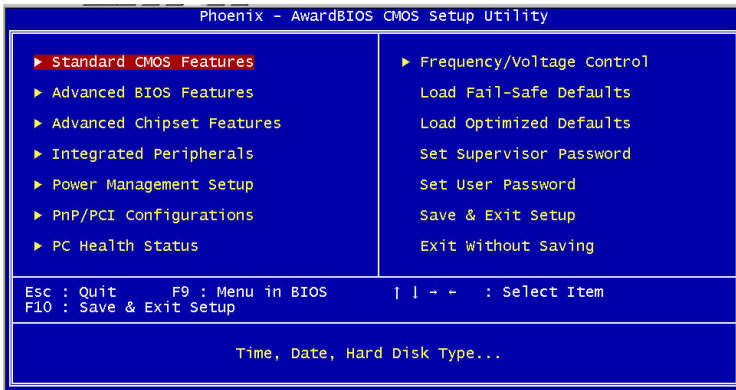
Phoenix - AwardBIOS CMOS Setup Utility

► Standard CMOS Features
► Advanced BIOS Features
► Advanced Chipset Features
► Integrated Peripherals
► Power Management Setup
► PnP/PCI Configurations
► PC Health Status

► Frequency/Voltage Control
Load Fail-Safe Defaults
Load Optimized Defaults
Set Supervisor Password
Set User Password
Save & Exit Setup
Exit Without Saving

Esc : Quit F9 : Menu in BIOS ↑ ↓ → ← : Select Item
F10 : Save & Exit Setup

Time, Date, Hard Disk Type...